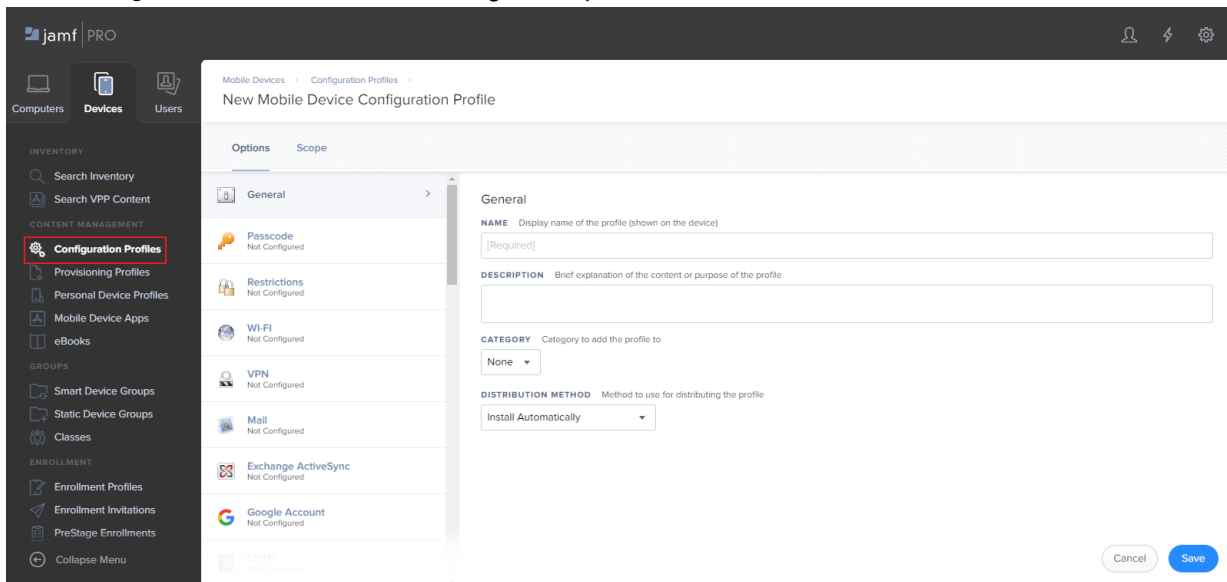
jamf PRO

Computers Devices Users

INVENTORY
Search Inventory
Search VPP Content
CONTENT MANAGEMENT
Configuration Profiles
Provisioning Profiles
Personal Device Profiles
Mobile Device Apps
eBooks
GROUPS
Smart Device Groups
Static Device Groups
Classes
ENROLLMENT
Enrollment Profiles
Enrollment Invitations
PreStage Enrollments
Collapse Menu

Mobile Devices > Configuration Profiles >
New Mobile Device Configuration Profile

Options Scope

General
Passcode
Not Configured
Restrictions
Not Configured
Wi-Fi
Not Configured
VPN
Not Configured
Mail
Not Configured
Exchange ActiveSync
Not Configured
Google Account
Not Configured
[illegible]

General

NAME Display name of the profile (shown on the device)
[Required]

DESCRIPTION Brief explanation of the content or purpose of the profile

CATEGORY Category to add the profile to
None

DISTRIBUTION METHOD Method to use for distributing the profile
Install Automatically

Cancel Save